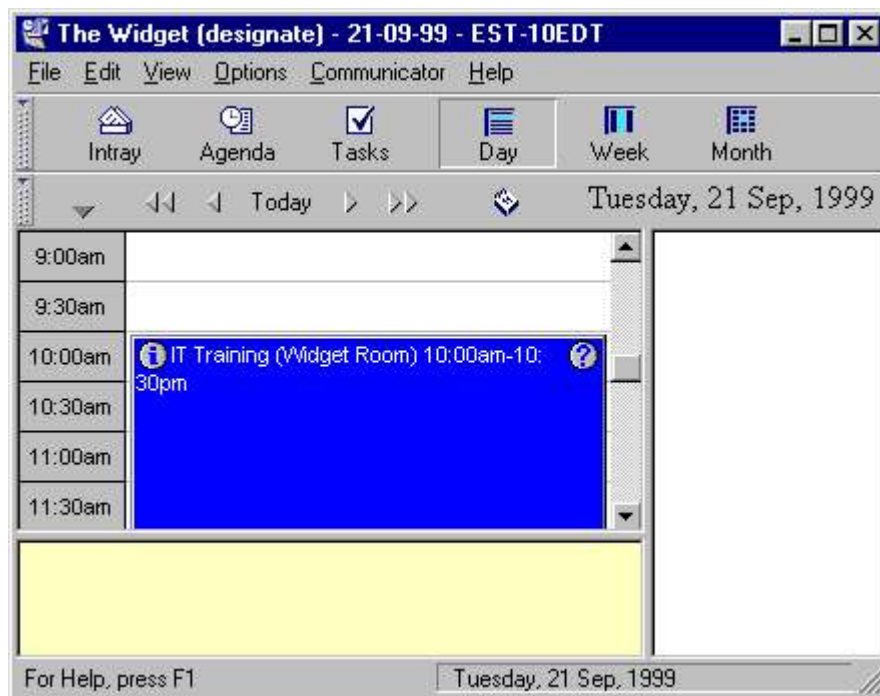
The Widget (designate) - 21-09-99 - EST-10EDT

File Edit View Options Communicator Help

Intray Agenda Tasks Day Week Month

Today

Tuesday, 21 Sep, 1999

9:00am
9:30am
10:00am
10:30am
11:00am
11:30am

IT Training (Widget Room) 10:00am-10:30pm

For Help, press F1

Tuesday, 21 Sep, 1999